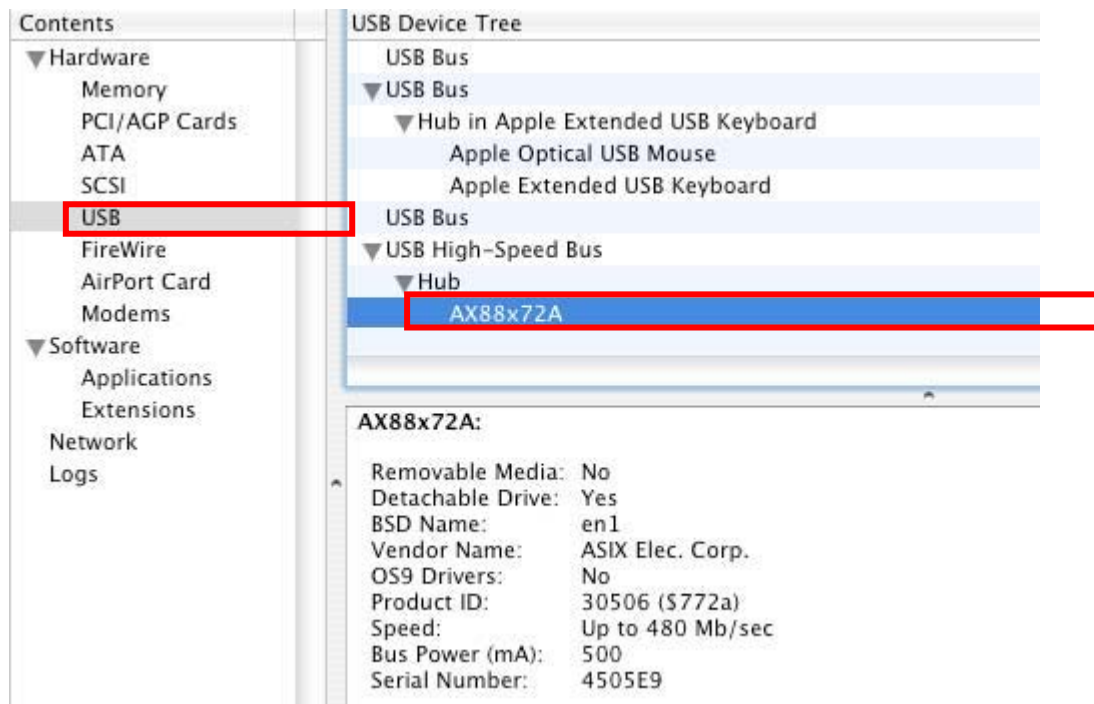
Contents
Hardware
Memory
PCI/AGP Cards
ATA
SCSI
USB
FireWire
AirPort Card
Modems
Software
Applications
Extensions
Network
Logs

USB Device Tree
USB Bus
USB Bus
Hub in Apple Extended USB Keyboard
Apple Optical USB Mouse
Apple Extended USB Keyboard
USB Bus
USB High-Speed Bus
Hub
AX88x72A

AX88x72A:

| | |
|---|---|
| Removable Media: | No |
| Detachable Drive: | Yes |
| BSD Name: | en1 |
| Vendor Name: | ASIX Elec. Corp. |
| OS9 Drivers: | No |
| Product ID: | 30506 ($772a) |
| Speed: | Up to 480 Mb/sec |
| Bus Power (mA): | 500 |
| Serial Number: | 4505E9 |